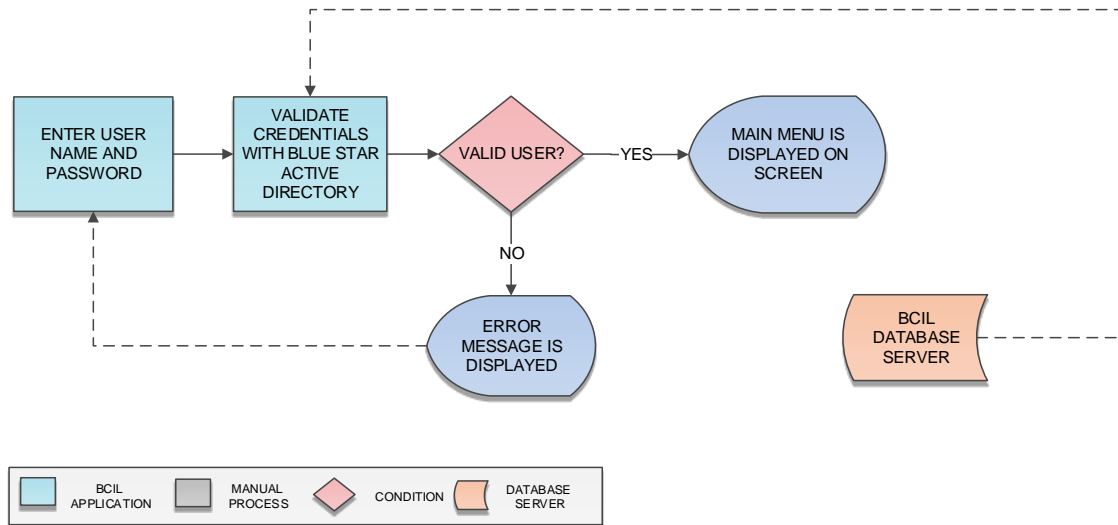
ENTER USER NAME AND PASSWORD

VALIDATE CREDENTIALS WITH BLUE STAR ACTIVE DIRECTORY

VALID USER?

YES

MAIN MENU IS DISPLAYED ON SCREEN

NO

ERROR MESSAGE IS DISPLAYED

BCIL DATABASE SERVER

BCIL APPLICATION

MANUAL PROCESS

CONDITION

DATABASE SERVER